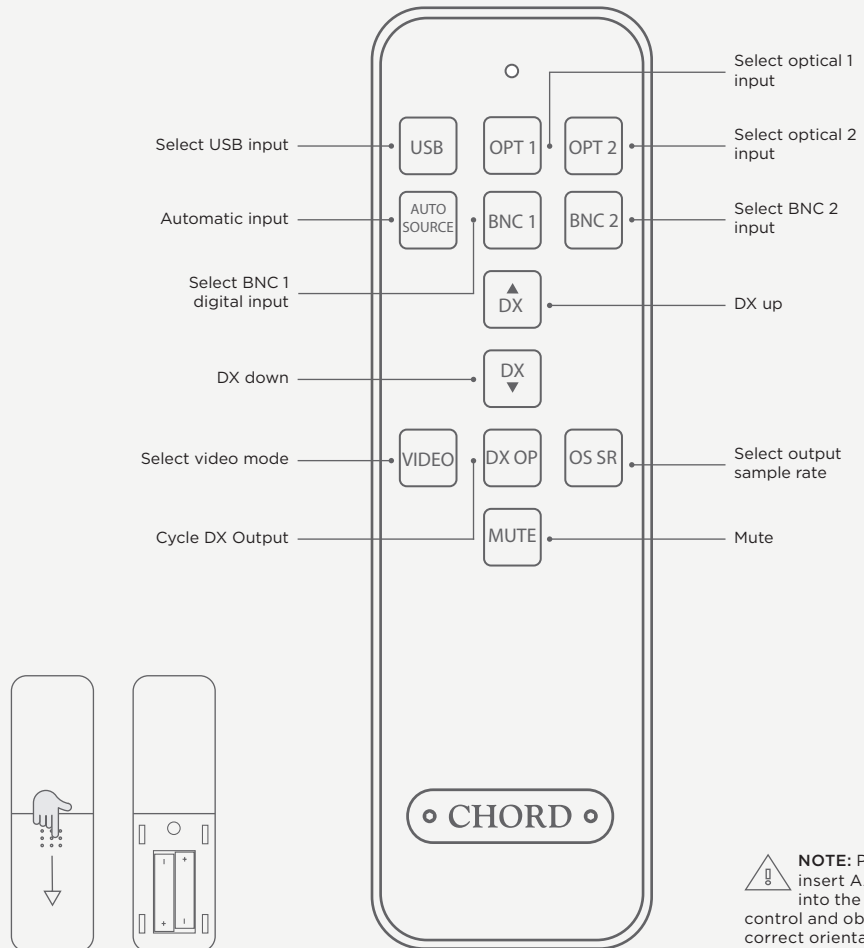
Select optical 1 input

Select USB input

USB

OPT 1

OPT 2

Select optical 2 input

Automatic input

AUTO SOURCE

BNC 1

BNC 2

Select BNC 2 input

Select BNC 1 digital input

▲ DX

DX up

DX down

DX ▼

Select video mode

VIDEO

DX OP

OS SR

Select output sample rate

Cycle DX Output

MUTE

Mute

CHORD

NOTE: P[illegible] insert A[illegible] into the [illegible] control and ob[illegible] correct orienta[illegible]